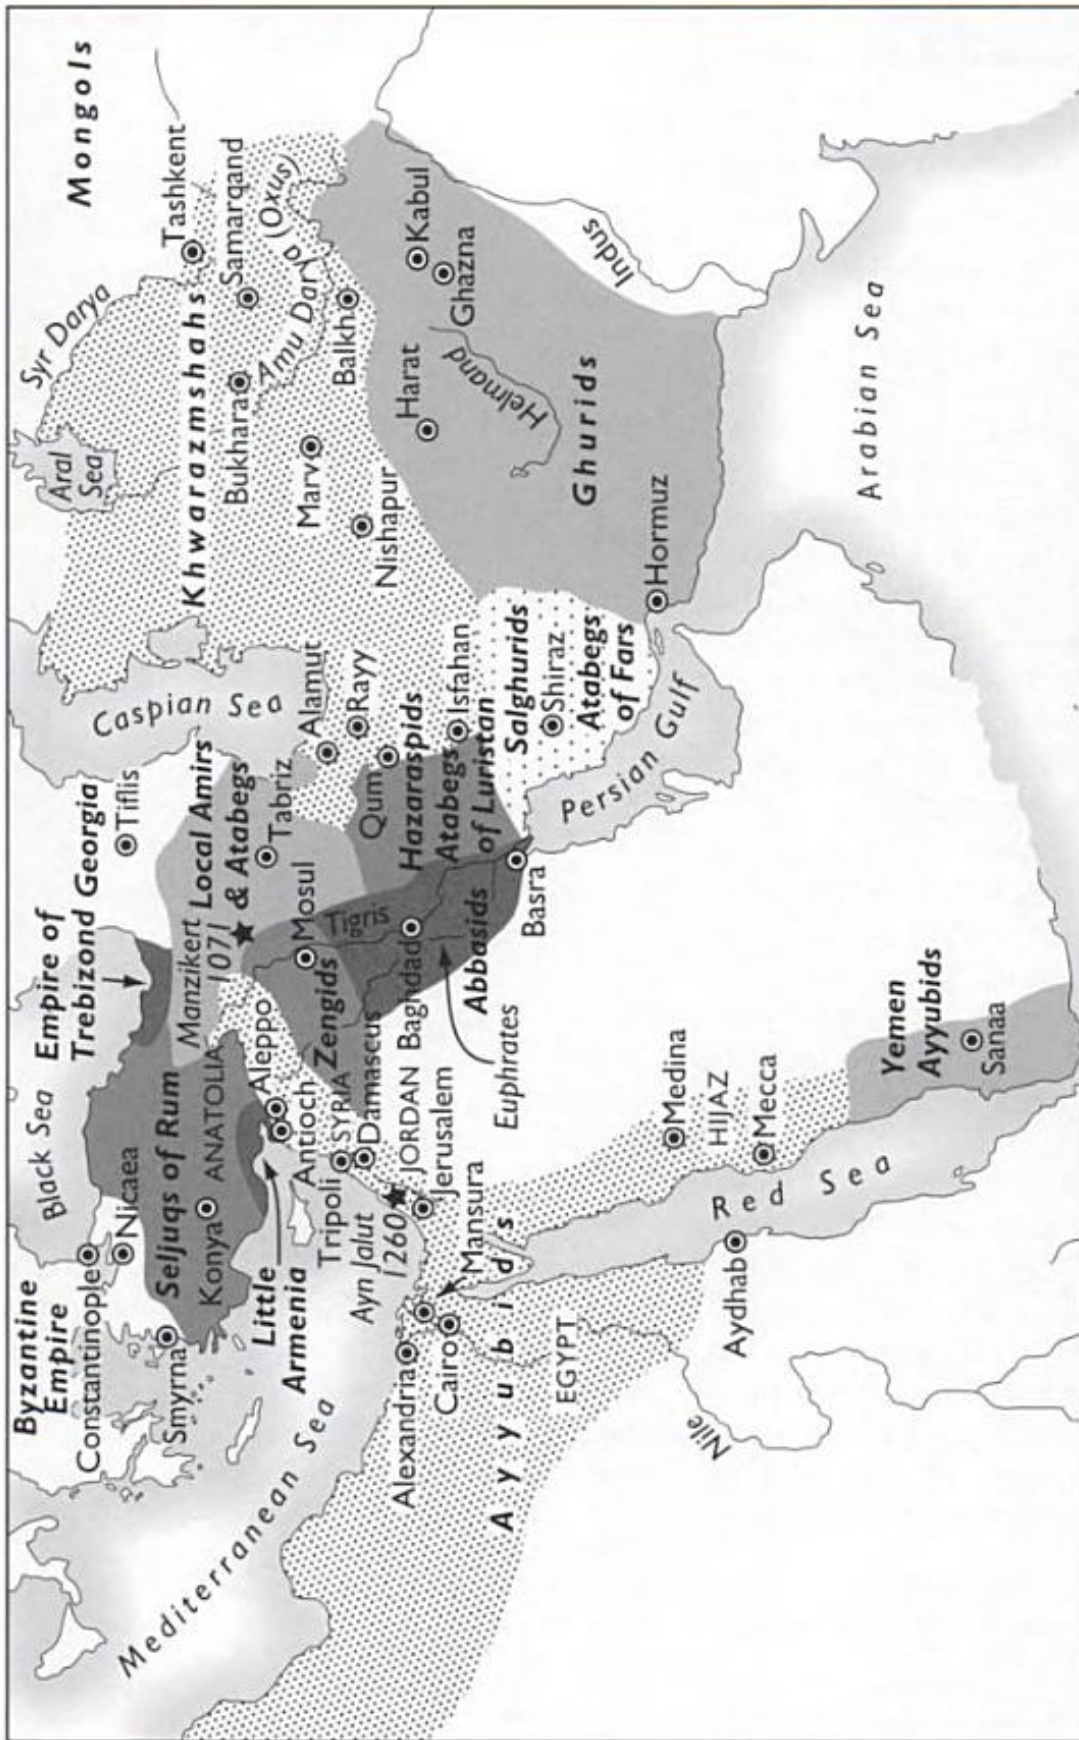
Mongols
Tashkent
Samarqand
Syr Darya
Amu Darya (Oxus)
Khwarazmshahs
Bukhara
Balkh
Kabul
Ghazna
Indus
Aral Sea
Marv
Harat
Helmand
Nishapur
Ghurids
Arabian Sea
Hormuz
Caspian Sea
Alamut
Rayy
Isfahan
Salghurids
Shiraz
Atabegs of Fars
Persian Gulf
Qum
Hazaraspids
Atabegs of Luristan
Georgia
Tiflis
Local Amirs & Atabegs
Tabriz
Empire of Trebizond
Manzikert 1071
Mosul
Tigris
Baghdad
Abbasids
Basra
Black Sea
Zengids
Aleppo
Euphrates
Byzantine Empire
Constantinople
Nicaea
Seljuqs of Rum
Konya
ANATOLIA
Antioch
SYRIA
Damascus
JORDAN
Jerusalem
Medina
HIJAZ
Mecca
Yemen Ayyubids
Sanaa
Smyrna
Little Armenia
Tripoli
Ayn Jalut 1260
Mansura
Red Sea
Aydhab
Mediterranean Sea
Alexandria
Cairo
EGYPT
Ayyubids
Nile